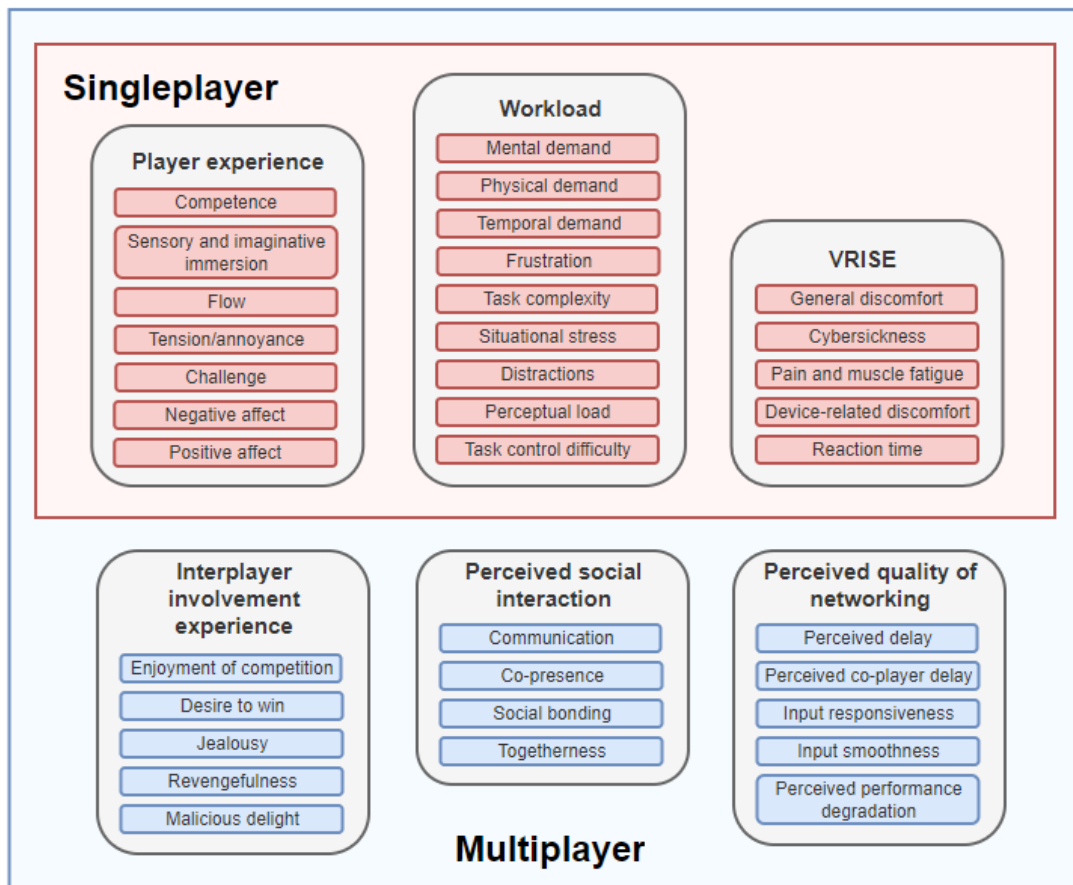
Singleplayer

Player experience
Competence
Sensory and imaginative immersion
Flow
Tension/annoyance
Challenge
Negative affect
Positive affect

Workload
Mental demand
Physical demand
Temporal demand
Frustration
Task complexity
Situational stress
Distractions
Perceptual load
Task control difficulty

VRISE
General discomfort
Cybersickness
Pain and muscle fatigue
Device-related discomfort
Reaction time

Interplayer involvement experience
Enjoyment of competition
Desire to win
Jealousy
Revengefulness
Malicious delight

Perceived social interaction
Communication
Co-presence
Social bonding
Togetherness

Perceived quality of networking
Perceived delay
Perceived co-player delay
Input responsiveness
Input smoothness
Perceived performance degradation

Multiplayer